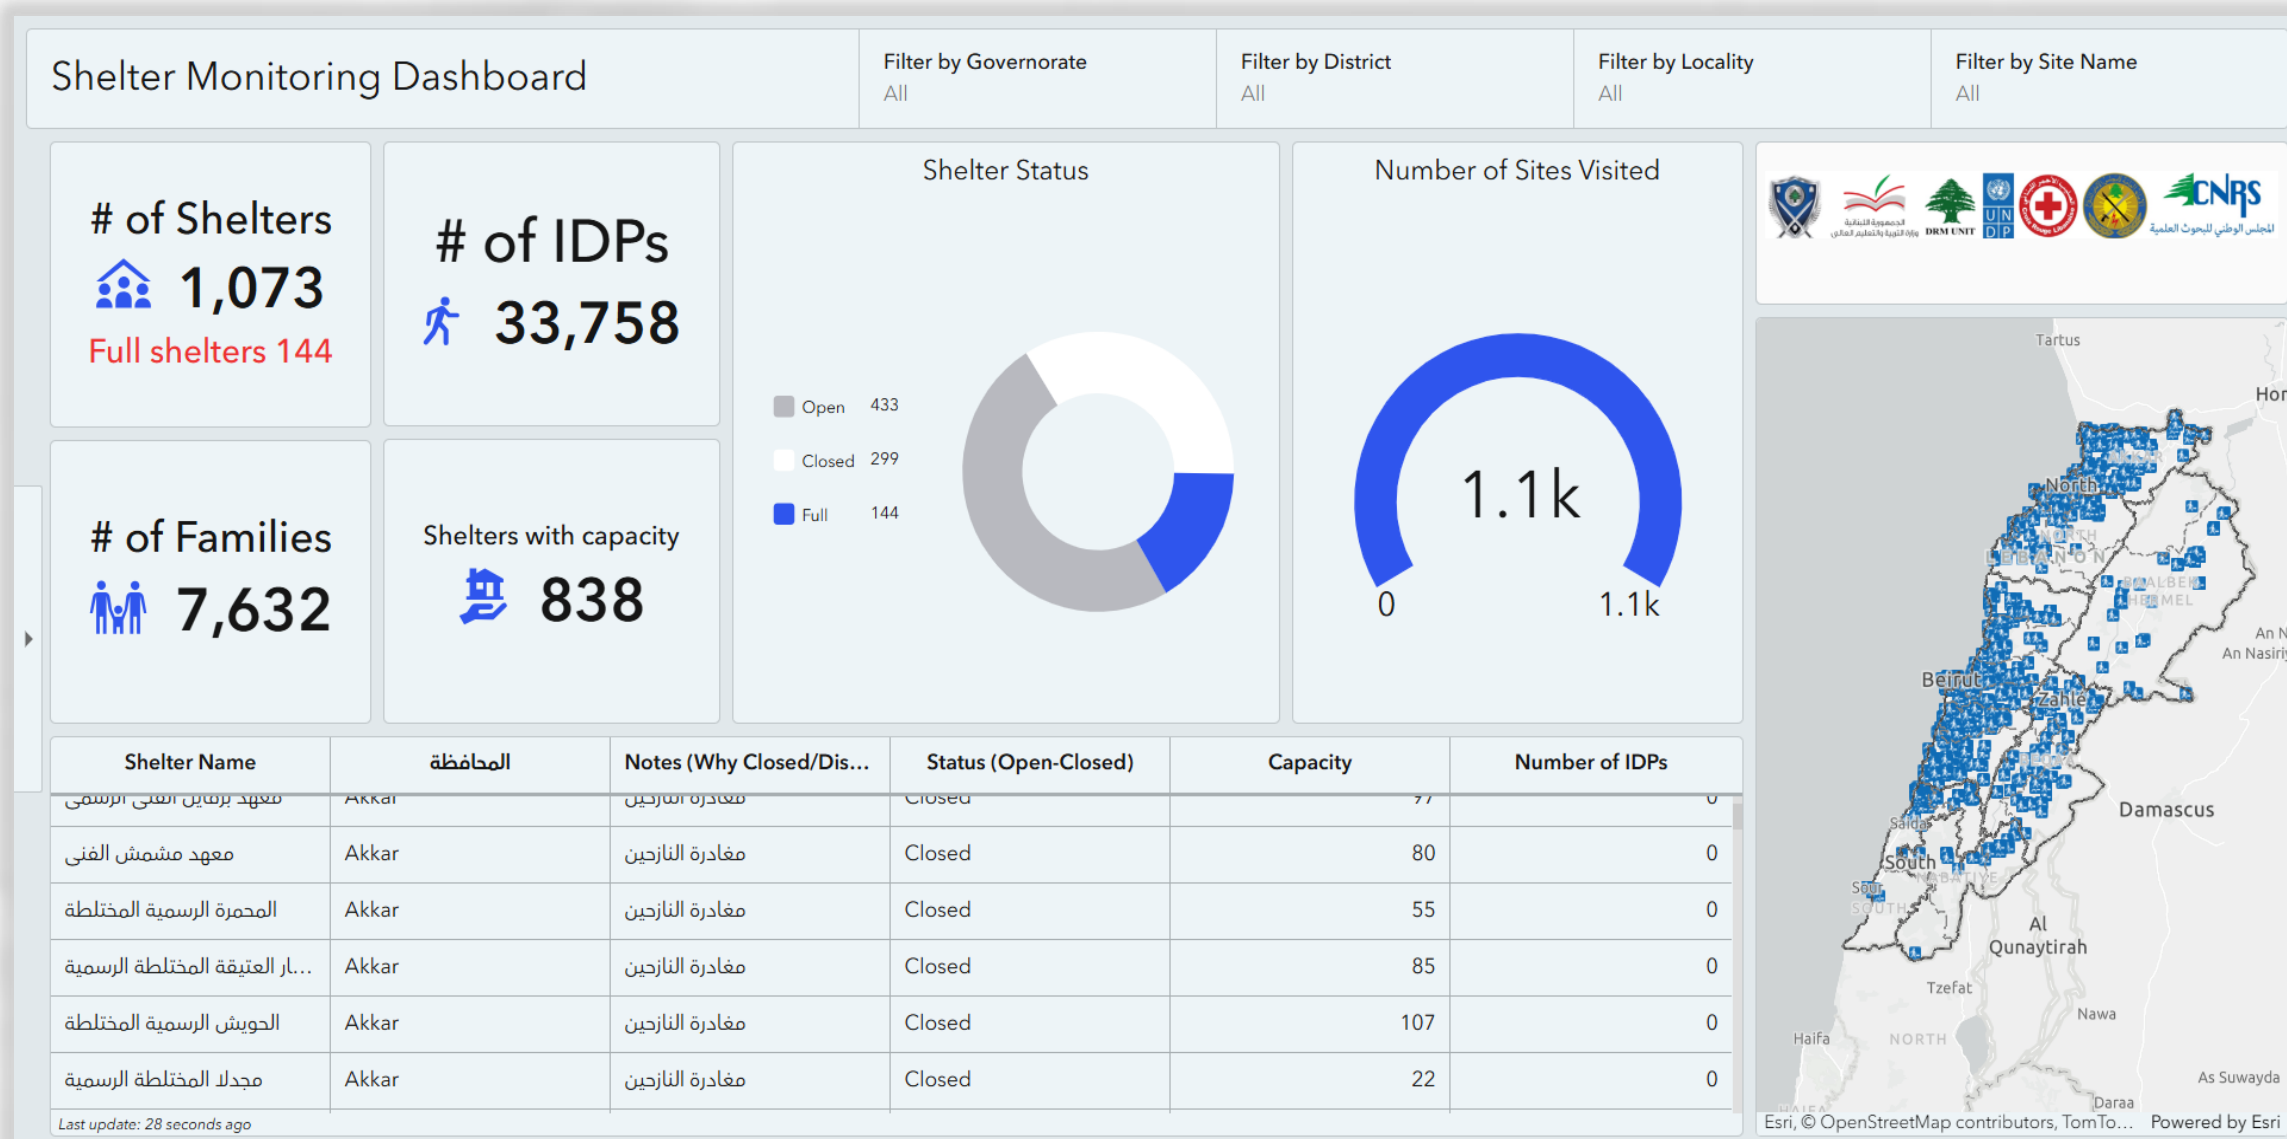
Shelter Monitoring Dashboard

Filter by Governorate
All

Filter by District
All

Filter by Locality
All

Filter by Site Name
All

# of Shelters
1,073
Full shelters 144

# of IDPs
33,758

Shelter Status

Open 433
Closed 299
Full 144

Number of Sites Visited
1.1k
0
1.1k

DRM UNIT
UN DP
CNRS
المجلس الوطني للبحوث العلمية

# of Families
7,632

Shelters with capacity
838

| Shelter Name | المحافظة | Notes (Why Closed/Dis... | Status (Open-Closed) | Capacity | Number of IDPs |
|---|---|---|---|---|---|
| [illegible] | Akkar | مغادرة النازحين | Closed | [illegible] | 0 |
| معهد مشمش الفني | Akkar | مغادرة النازحين | Closed | 80 | 0 |
| المحمرة الرسمية المختلطة | Akkar | مغادرة النازحين | Closed | 55 | 0 |
| ...ال العتيقة المختلطة الرسمية | Akkar | مغادرة النازحين | Closed | 85 | 0 |
| الحويش الرسمية المختلطة | Akkar | مغادرة النازحين | Closed | 107 | 0 |
| مجدلا المختلطة الرسمية | Akkar | مغادرة النازحين | Closed | 22 | 0 |

Last update: 28 seconds ago

Tartus
Hor
North
NORTH
LEBANON
BAALBEK HERMEL
An N
An Nasiri
Beirut
Zahle
Damascus
Saida
South
Sour
SOUTH
NABATIYE
Al Qunaytirah
Tzefat
Nawa
Haifa
NORTH
HAIFA
Daraa
As Suwayda
Esri, © OpenStreetMap contributors, TomTo...
Powered by Esri